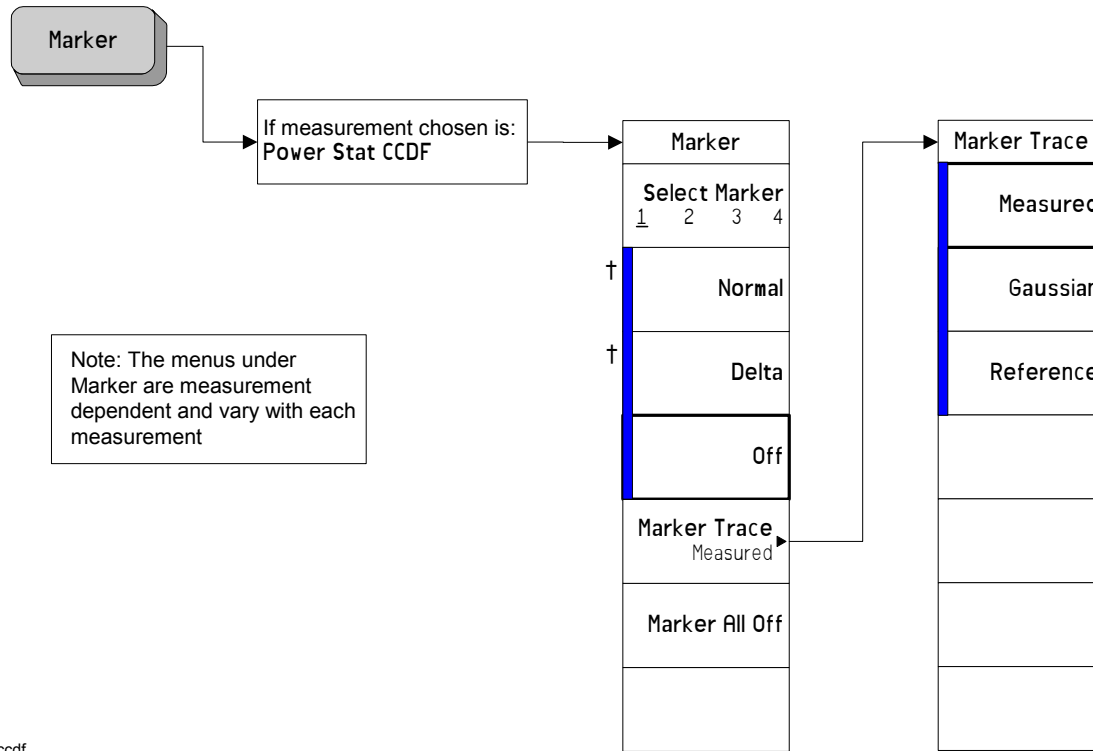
Marker

If measurement chosen is:
Power Stat CCDF

Marker

Select Marker
1 2 3 4

†

Normal

†

Delta

Off

Marker Trace
Measured

Marker All Off

Marker Trace

Measurec

Gaussiar

Reference

Note: The menus under Marker are measurement dependent and vary with each measurement

ccdf